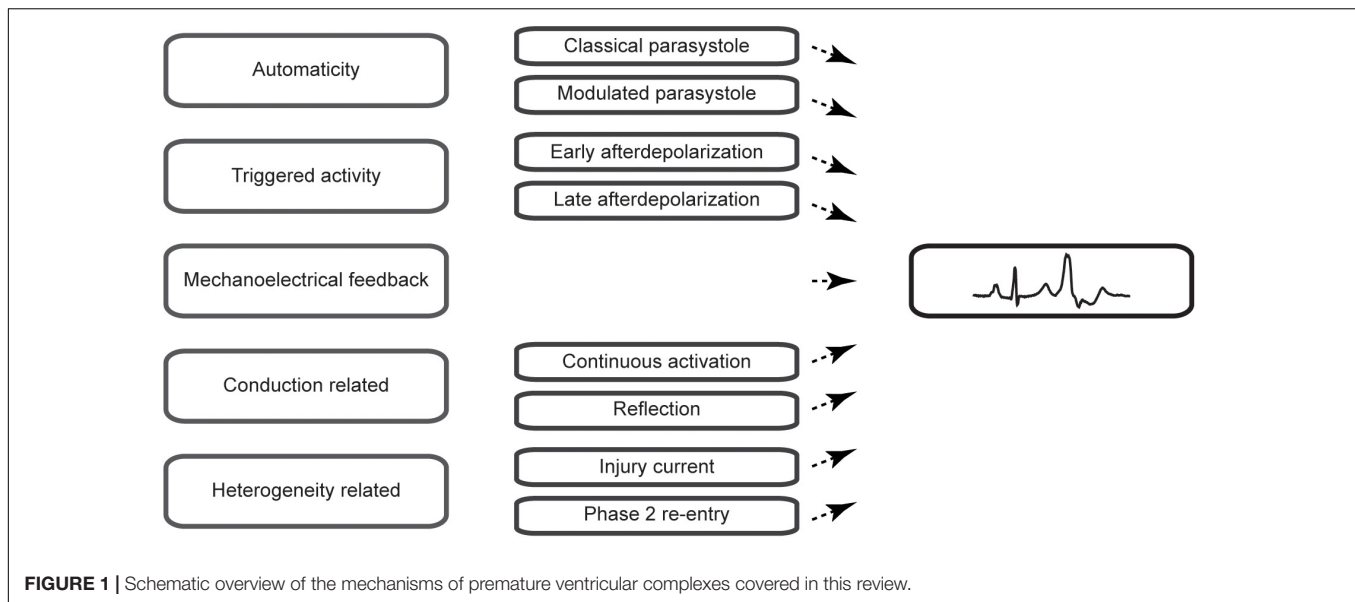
Automaticity

Classical parasystole

Modulated parasystole

Triggered activity

Early afterdepolarization

Late afterdepolarization

Mechanoelectrical feedback

Conduction related

Continuous activation

Reflection

Heterogeneity related

Injury current

Phase 2 re-entry

**FIGURE 1 |** Schematic overview of the mechanisms of premature ventricular complexes covered in this review.